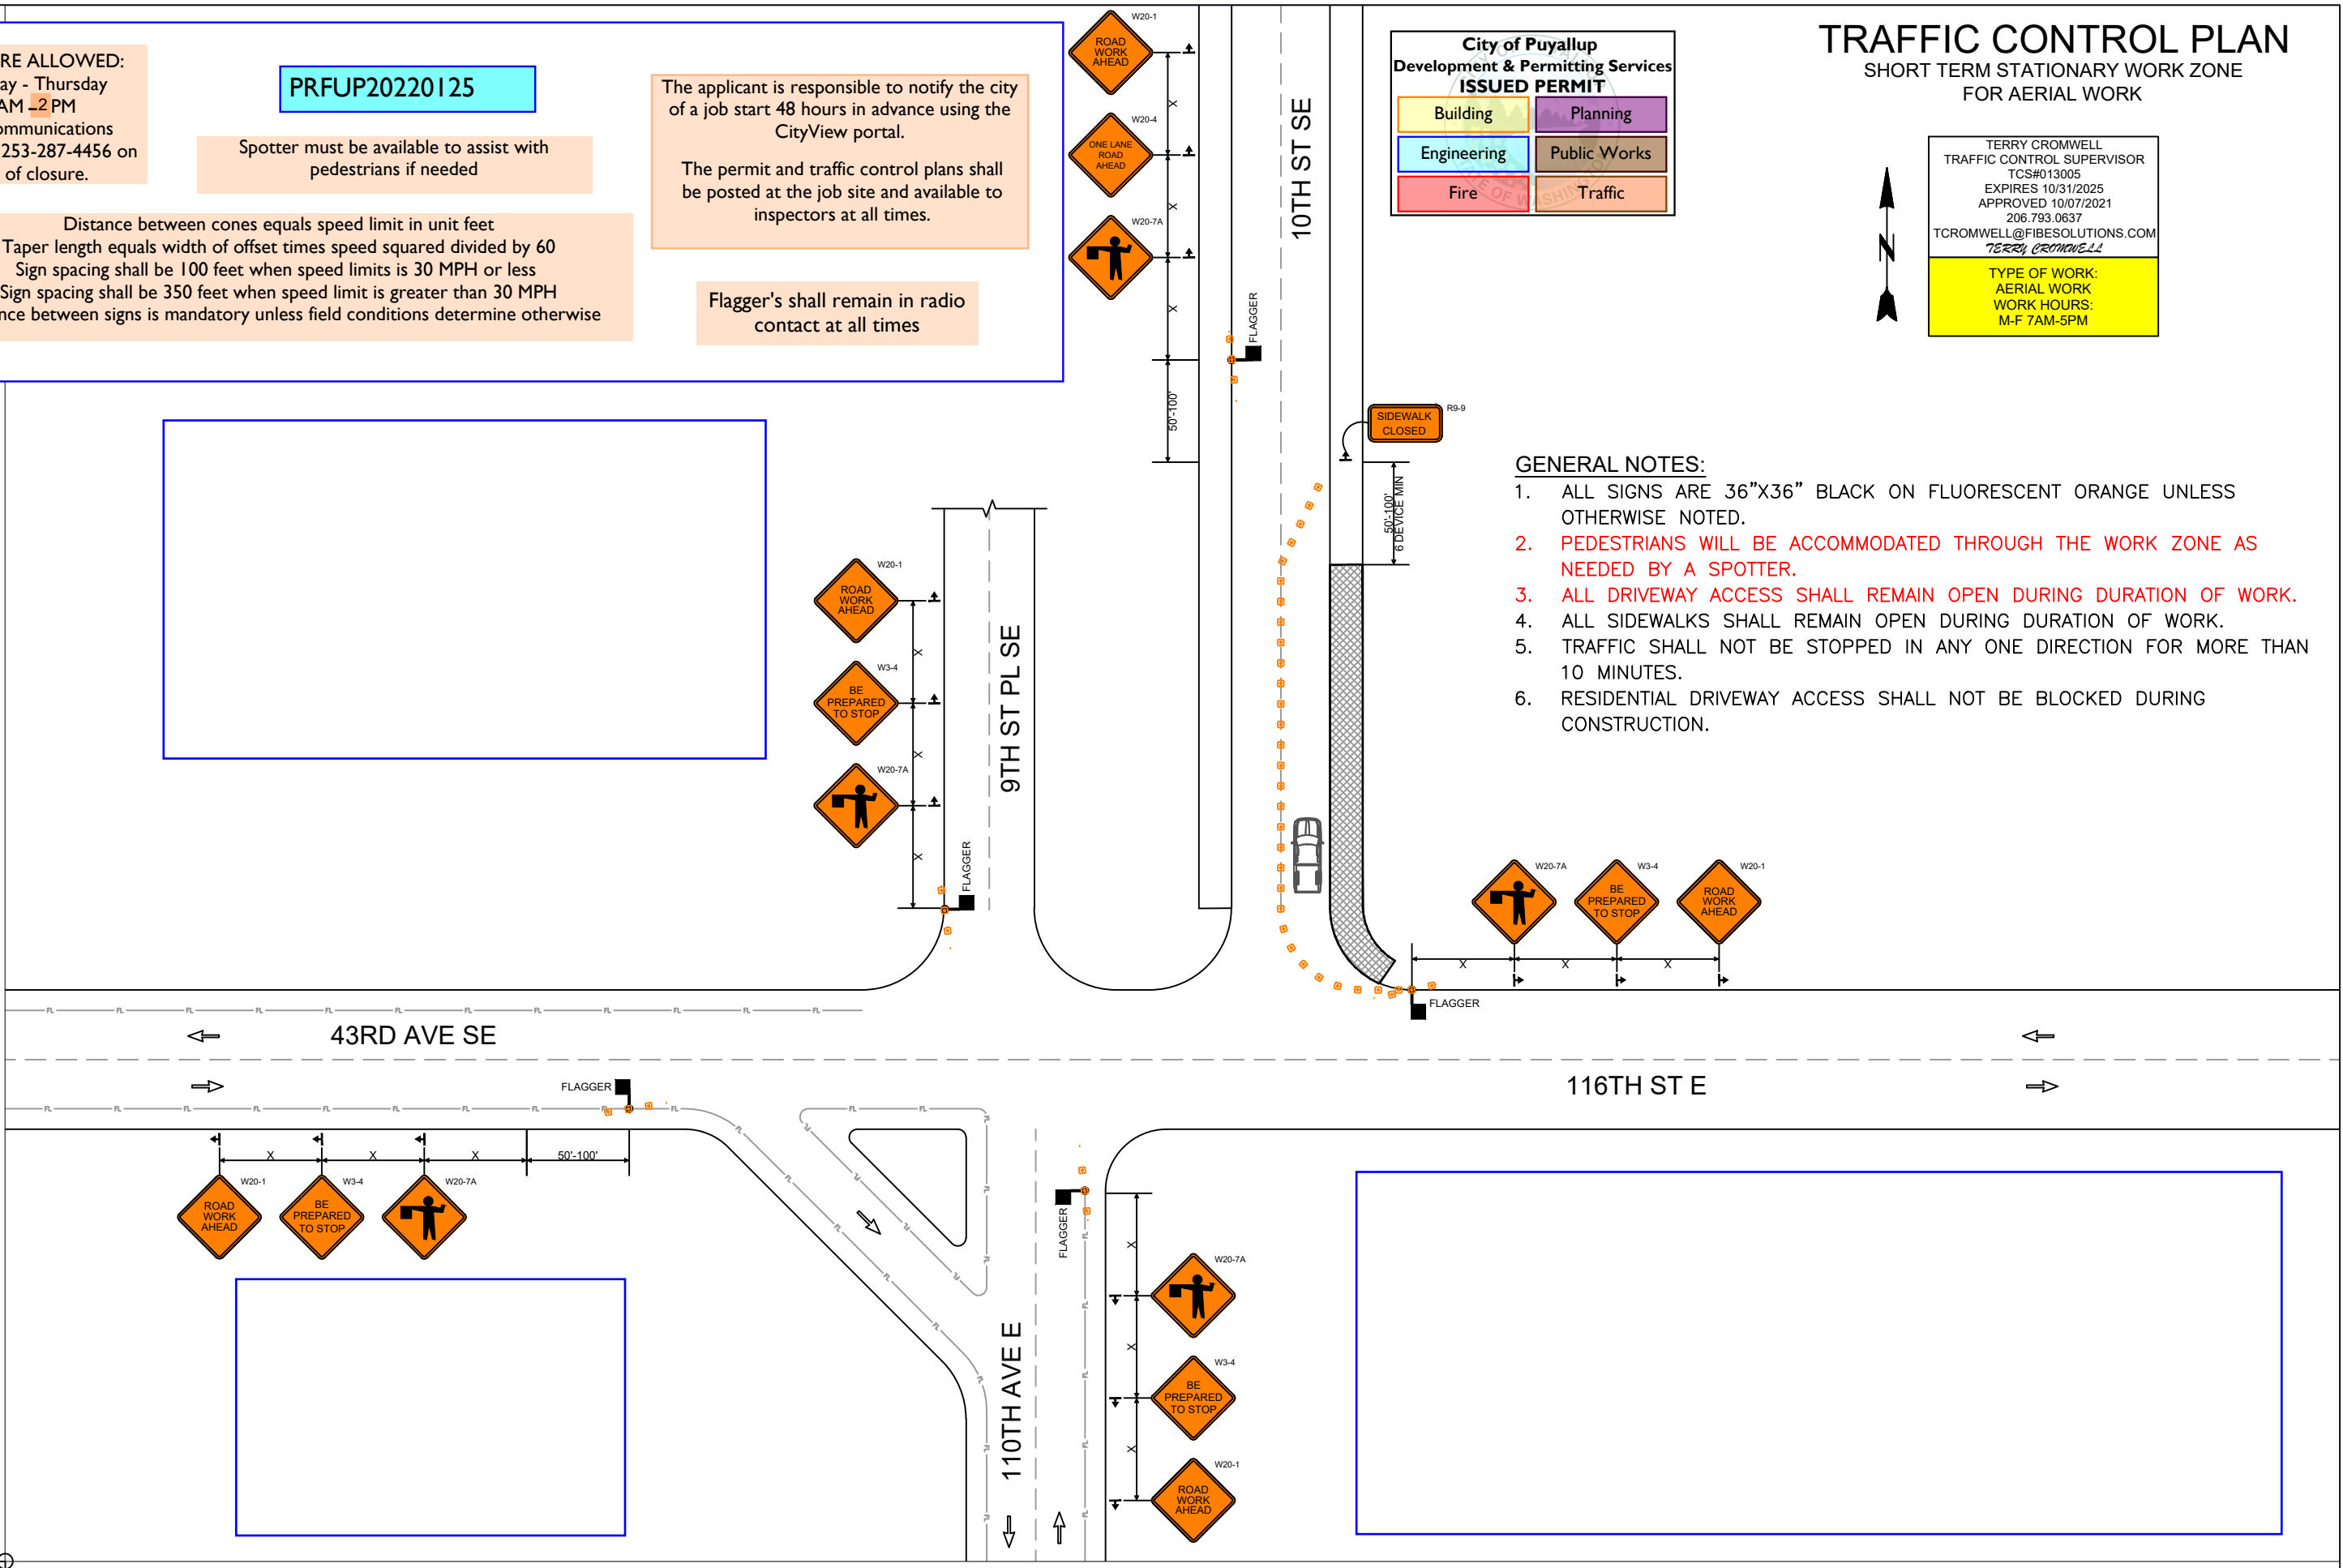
RE ALLOWED:
ay - Thursday
AM - 2 PM
ommunications
253-287-4456 on
of closure.

PRFUP20220125

Spotter must be available to assist with pedestrians if needed

The applicant is responsible to notify the city of a job start 48 hours in advance using the CityView portal.

The permit and traffic control plans shall be posted at the job site and available to inspectors at all times.

Distance between cones equals speed limit in unit feet
Taper length equals width of offset times speed squared divided by 60
Sign spacing shall be 100 feet when speed limits is 30 MPH or less
Sign spacing shall be 350 feet when speed limit is greater than 30 MPH
nce between signs is mandatory unless field conditions determine otherwise

Flagger's shall remain in radio contact at all times

W20-1
ROAD WORK AHEAD
W20-4
ONE LANE ROAD AHEAD
W20-7A
FLAGGER
50'-100'
10TH ST SE

City of Puyallup
Development & Permitting Services
ISSUED PERMIT

| Building | Planning |
|---|---|
| Engineering | Public Works |
| Fire | Traffic |

TRAFFIC CONTROL PLAN
SHORT TERM STATIONARY WORK ZONE
FOR AERIAL WORK

TERRY CROMWELL
TRAFFIC CONTROL SUPERVISOR
TCS#013005
EXPIRES 10/31/2025
APPROVED 10/07/2021
206.793.0637
TCROMWELL@FIBESOLUTIONS.COM
TERRY CROMWELL

N

TYPE OF WORK:
AERIAL WORK
WORK HOURS:
M-F 7AM-5PM

SIDEWALK CLOSED
R9-9
50'-100'
6 DEVICE MIN

GENERAL NOTES:
1. ALL SIGNS ARE 36"X36" BLACK ON FLUORESCENT ORANGE UNLESS OTHERWISE NOTED.
2. PEDESTRIANS WILL BE ACCOMMODATED THROUGH THE WORK ZONE AS NEEDED BY A SPOTTER.
3. ALL DRIVEWAY ACCESS SHALL REMAIN OPEN DURING DURATION OF WORK.
4. ALL SIDEWALKS SHALL REMAIN OPEN DURING DURATION OF WORK.
5. TRAFFIC SHALL NOT BE STOPPED IN ANY ONE DIRECTION FOR MORE THAN 10 MINUTES.
6. RESIDENTIAL DRIVEWAY ACCESS SHALL NOT BE BLOCKED DURING CONSTRUCTION.

W20-1
ROAD WORK AHEAD
W3-4
BE PREPARED TO STOP
W20-7A
X
FLAGGER
9TH ST PL SE

W20-7A
W3-4
BE PREPARED TO STOP
W20-1
ROAD WORK AHEAD
X
FLAGGER

43RD AVE SE
116TH ST E

FLAGGER
X
50'-100'
W20-1
ROAD WORK AHEAD
W3-4
BE PREPARED TO STOP
W20-7A

110TH AVE E
FLAGGER
W20-7A
W3-4
BE PREPARED TO STOP
W20-1
ROAD WORK AHEAD
X